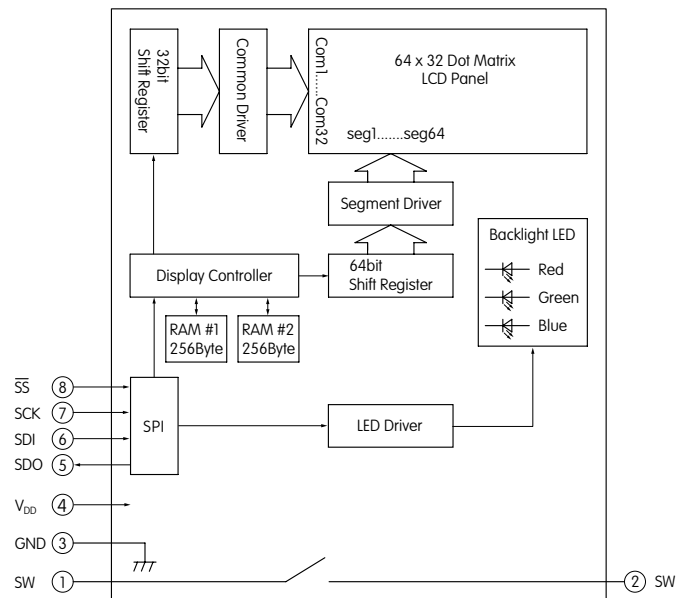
32bit Shift Register

Common Driver

Com1.....Com32

64 x 32 Dot Matrix LCD Panel

seg1.......seg64

Segment Driver

Backlight LED

Red

Green

Blue

Display Controller

64bit Shift Register

RAM #1 256Byte

RAM #2 256Byte

$\overline{SS}$ 8

SCK 7

SDI 6

SDO 5

SPI

LED Driver

$V_{DD}$ 4

GND 3

SW 1

2 SW